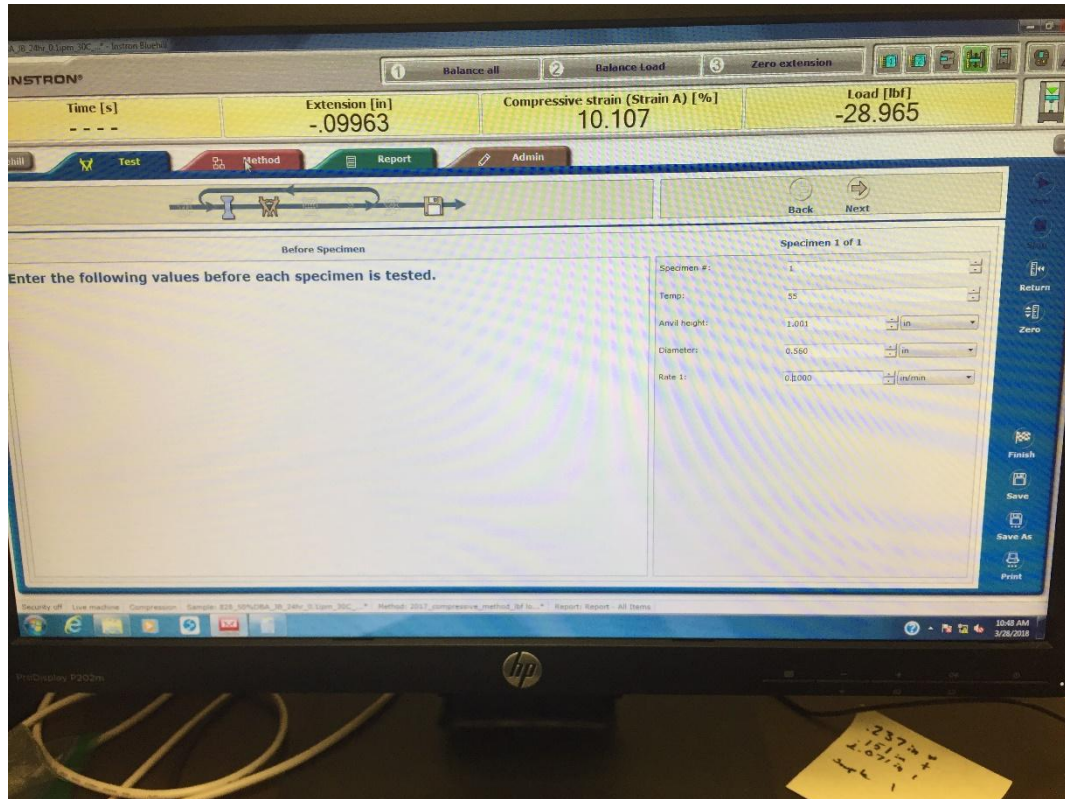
A_IB_24hr_0.5pm_30C_* - Instron Bluehill

INSTRON®

1 Balance all
2 Balance Load
3 Zero extension

Time [s]
----

Extension [in]
-.09963

Compressive strain (Strain A) [%]
10.107

Load [lbf]
-28.965

Test
Method
Report
Admin

Back
Next

Before Specimen

Enter the following values before each specimen is tested.

Specimen 1 of 1

Specimen #: 1
Temp: 55
Anvil height: 1.001 in
Diameter: 0.560 in
Rate 1: 0.1000 in/min

Return
Zero
Finish
Save
Save As
Print

Security off Live machine Compression Sample: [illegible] * Method: 2017_compressive_method_lbf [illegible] Report: Report - All Items

10:48 AM
3/28/2018

ProDisplay P202m

hp